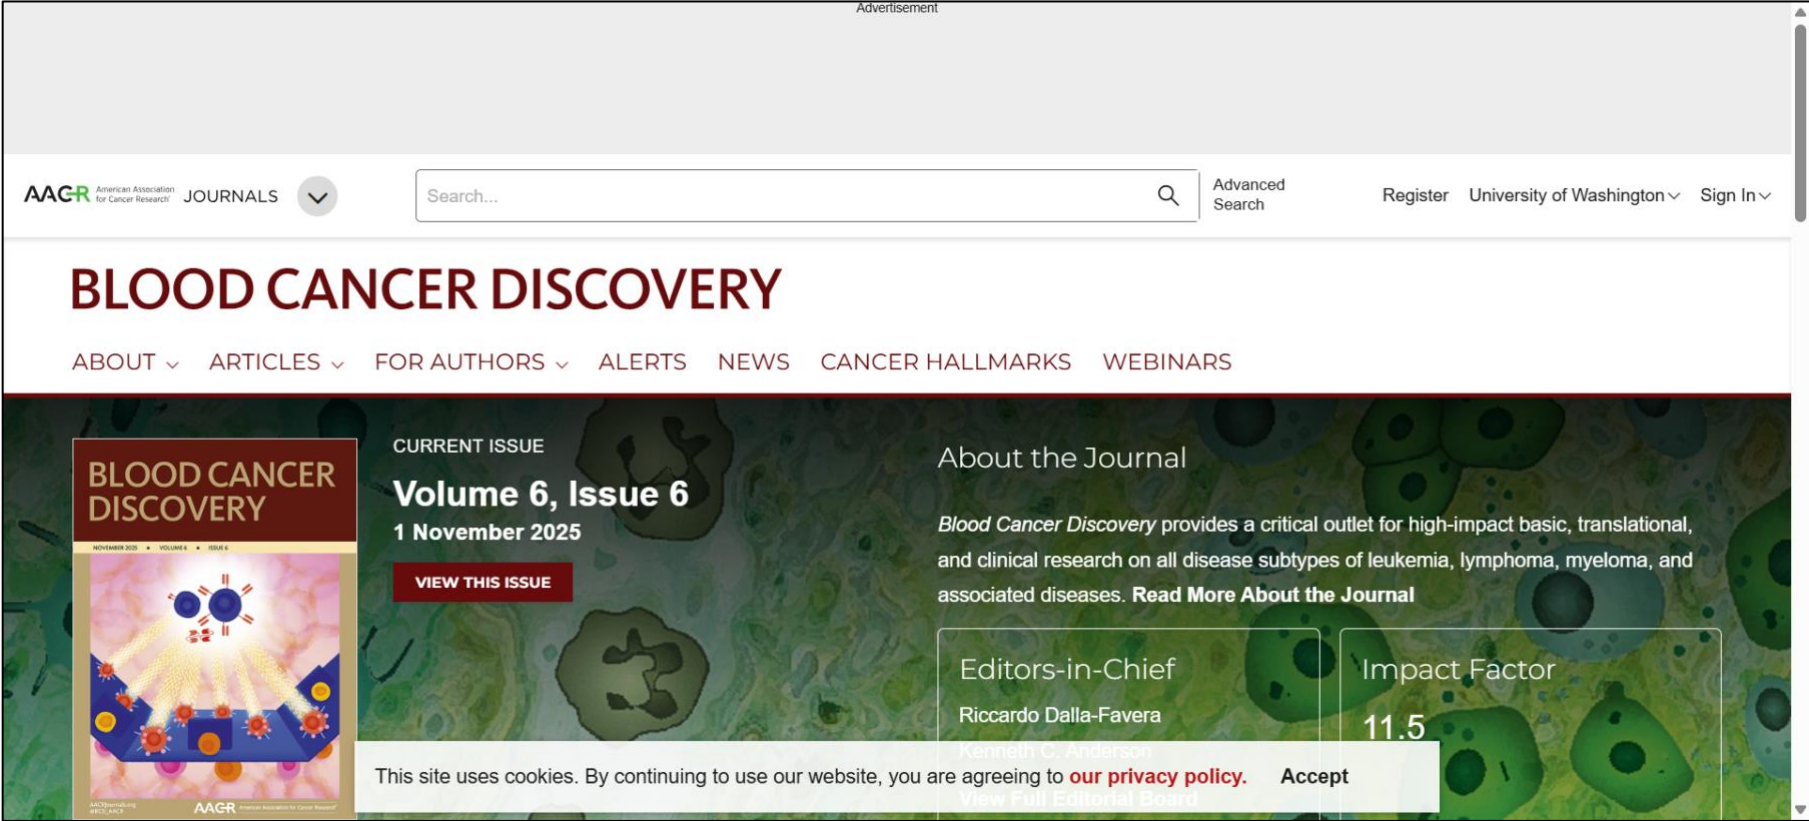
Advertisement

AACR American Association for Cancer Research JOURNALS

Search...

Advanced Search

Register University of Washington Sign In

BLOOD CANCER DISCOVERY

ABOUT ARTICLES FOR AUTHORS ALERTS NEWS CANCER HALLMARKS WEBINARS

BLOOD CANCER DISCOVERY
NOVEMBER 2025 • VOLUME 6 • ISSUE 6

AACR American Association for Cancer Research

CURRENT ISSUE

Volume 6, Issue 6

1 November 2025

VIEW THIS ISSUE

About the Journal

*Blood Cancer Discovery* provides a critical outlet for high-impact basic, translational, and clinical research on all disease subtypes of leukemia, lymphoma, myeloma, and associated diseases. **Read More About the Journal**

Editors-in-Chief

Riccardo Dalla-Favera

Kenneth C. Anderson

View Full Editorial Board

Impact Factor

11.5

This site uses cookies. By continuing to use our website, you are agreeing to our privacy policy. Accept